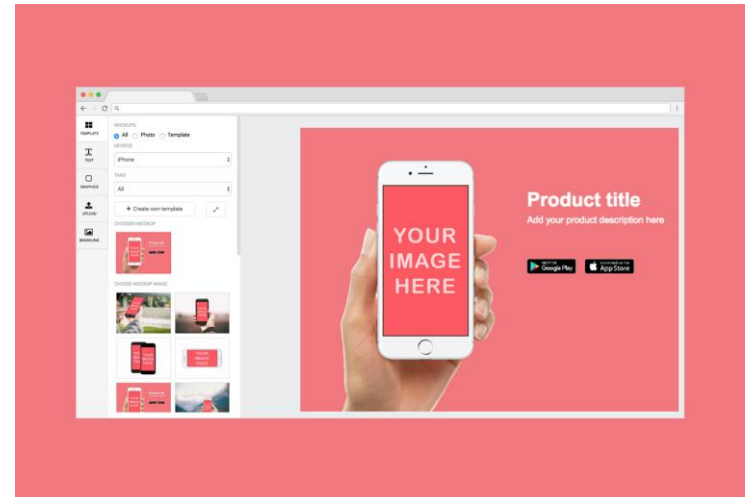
TEMPLATE

TEXT

GRAPHICS

UPLOAD

MOCKUPS

MOCKUPS

All Photo Template

DEVICES

iPhone

TAGS

All

+ Create own template

CHOOSEN MOCKUP

CHOOSE MOCKUP IMAGE

YOUR IMAGE HERE

YOUR IMAGE HERE

Product title

Add your product description here

Google Play

App Store